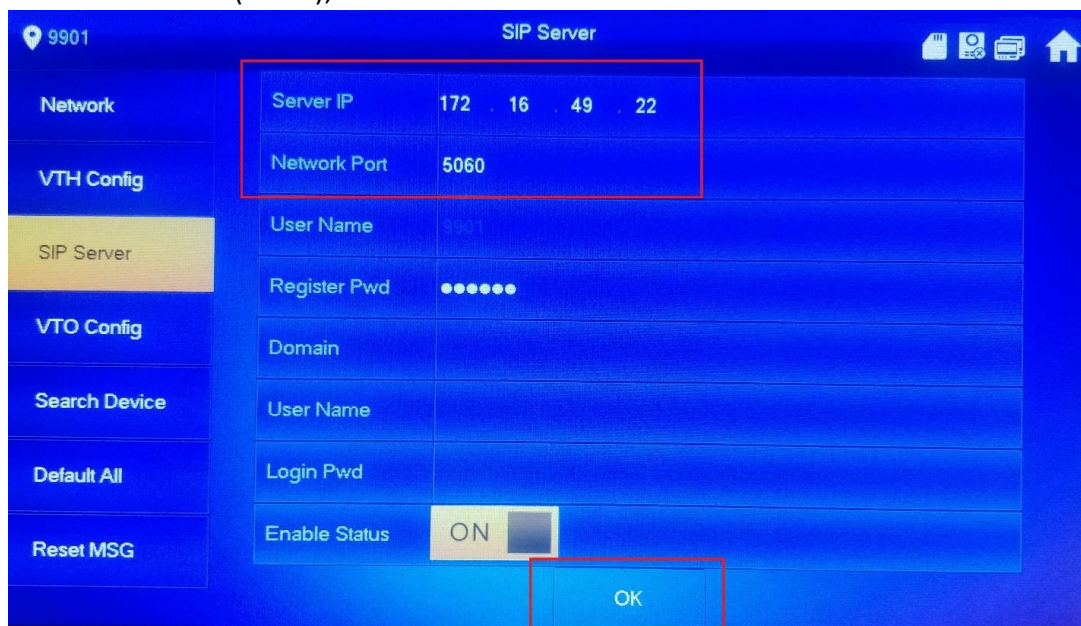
9901

SIP Server

Network

VTH Config

SIP Server

VTO Config

Search Device

Default All

Reset MSG

| Server IP | 172 . 16 . 49 . 22 |
|---|---|
| Network Port | 5060 |
| User Name | 9901 |
| Register Pwd | •••••• |
| Domain | |
| User Name | |
| Login Pwd | |
| Enable Status | ON |

OK